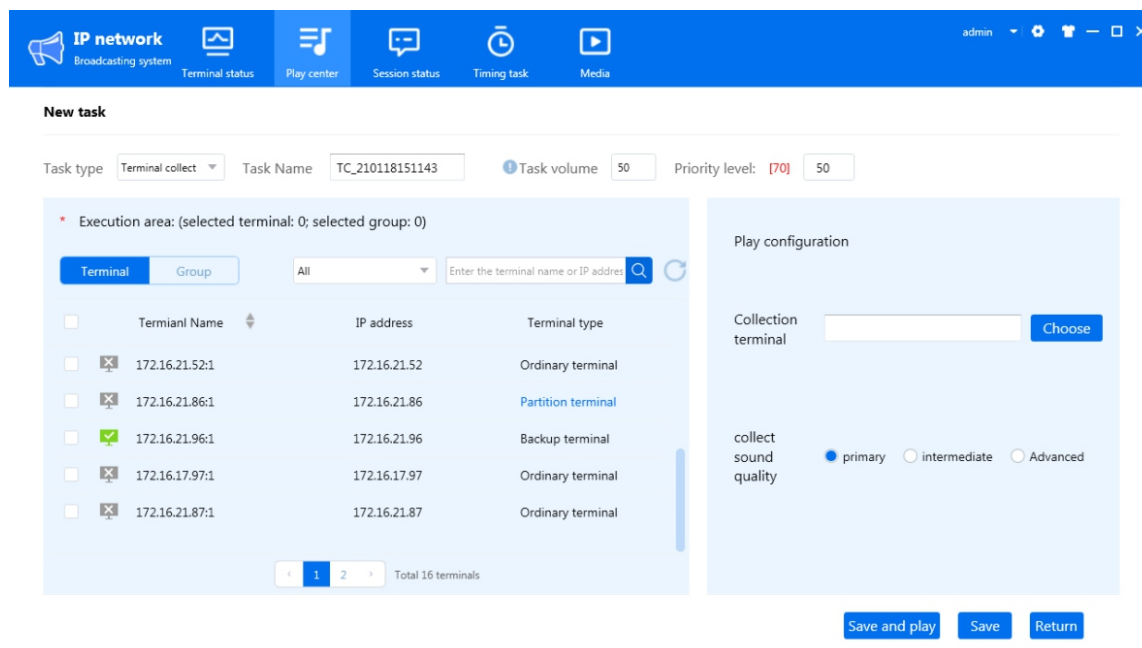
IP network
Broadcasting system

Terminal status
Play center
Session status
Timing task
Media

admin

New task

Task type Terminal collect Task Name TC_210118151143 Task volume 50 Priority level: [70] 50

* Execution area: (selected terminal: 0; selected group: 0)

Terminal Group

All

Enter the terminal name or IP addres

| | Termianl Name | IP address | Terminal type |
|---|---|---|---|
| | 172.16.21.52:1 | 172.16.21.52 | Ordinary terminal |
| | 172.16.21.86:1 | 172.16.21.86 | Partition terminal |
| | 172.16.21.96:1 | 172.16.21.96 | Backup terminal |
| | 172.16.17.97:1 | 172.16.17.97 | Ordinary terminal |
| | 172.16.21.87:1 | 172.16.21.87 | Ordinary terminal |

‹ 1 2 › Total 16 terminals

Play configuration

Collection terminal Choose

collect sound quality primary intermediate Advanced

Save and play Save Return